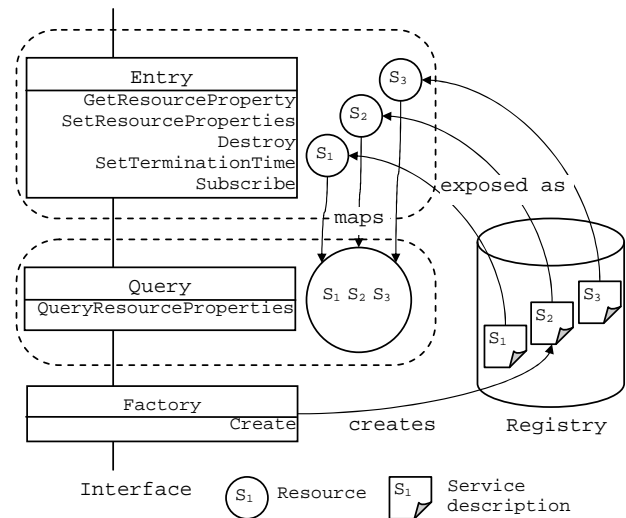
Entry
GetResourceProperty
SetResourceProperties
Destroy
SetTerminationTime
Subscribe

$S_3$
$S_2$
$S_1$

exposed as

maps

Query
QueryResourceProperties

$S_1$ $S_2$ $S_3$

$S_1$
$S_2$
$S_3$

Factory
Create

creates

Registry

Interface

$S_1$ Resource

$S_1$ Service description